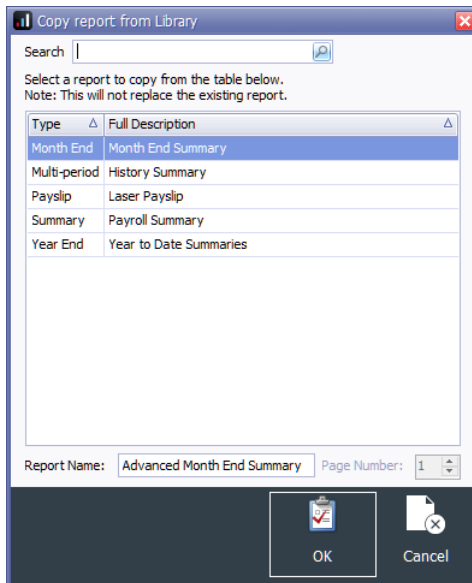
Copy report from Library

Search

Select a report to copy from the table below.
Note: This will not replace the existing report.

| Type | Full Description |
|---|---|
| Month End | Month End Summary |
| Multi-period | History Summary |
| Payslip | Laser Payslip |
| Summary | Payroll Summary |
| Year End | Year to Date Summaries |

Report Name: Advanced Month End Summary Page Number: 1

OK Cancel